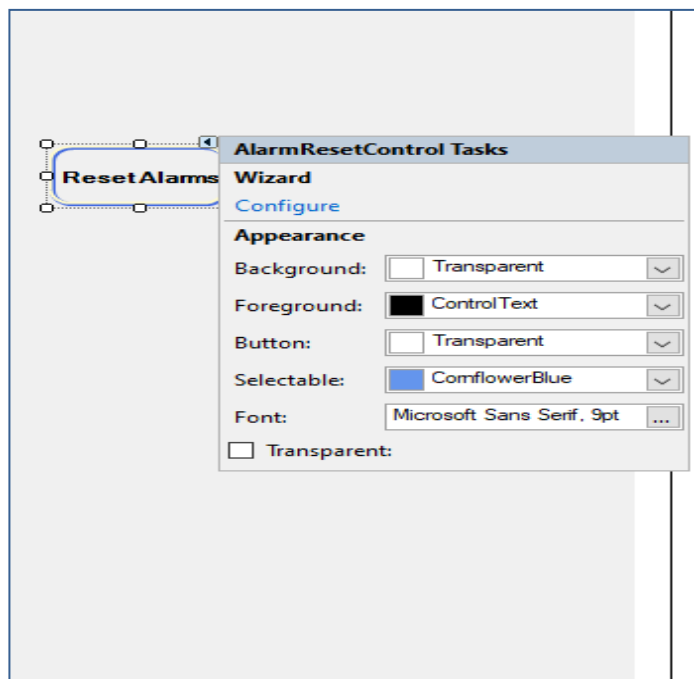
Reset Alams

AlarmResetControl Tasks

Wizard

Configure

Appearance

Background: Transparent

Foreground: ControlText

Button: Transparent

Selectable: CornflowerBlue

Font: Microsoft Sans Serif, 9pt ...

Transparent: